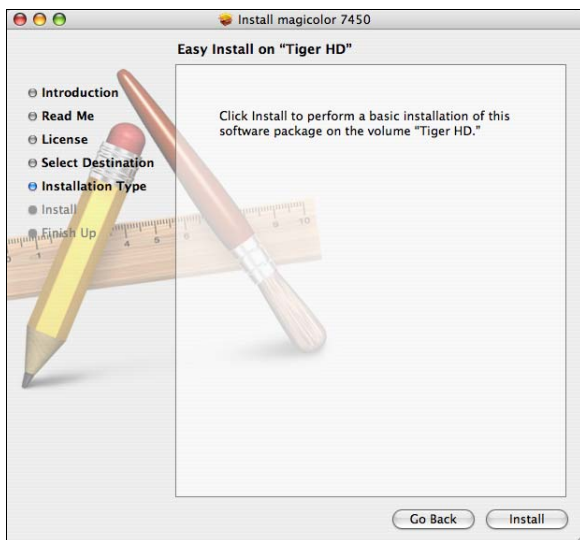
Install magicolor 7450

Easy Install on "Tiger HD"

Introduction
Read Me
License
Select Destination
Installation Type
Install
Finish Up

Click Install to perform a basic installation of this software package on the volume "Tiger HD."

Go Back
Install